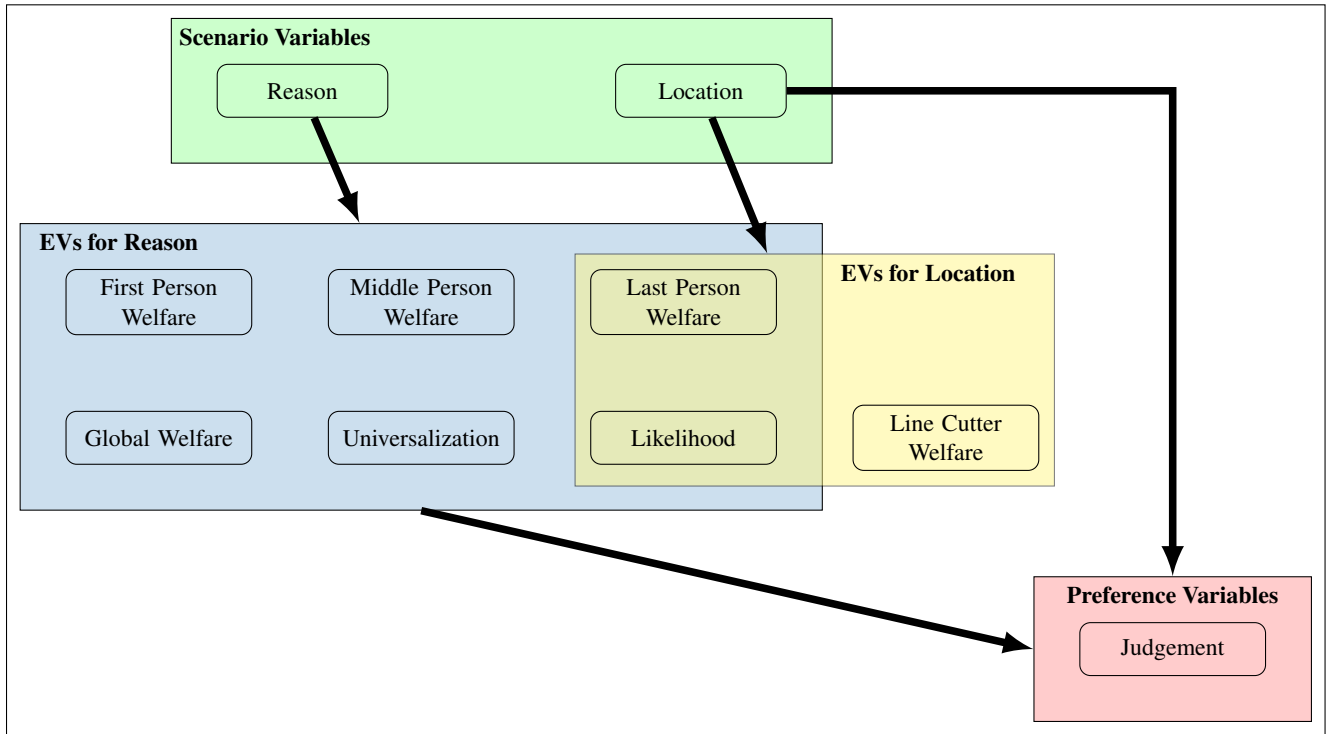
Scenario Variables

Reason

Location

EVs for Reason

First Person Welfare

Middle Person Welfare

Last Person Welfare

EVs for Location

Global Welfare

Universalization

Likelihood

Line Cutter Welfare

Preference Variables

Judgement